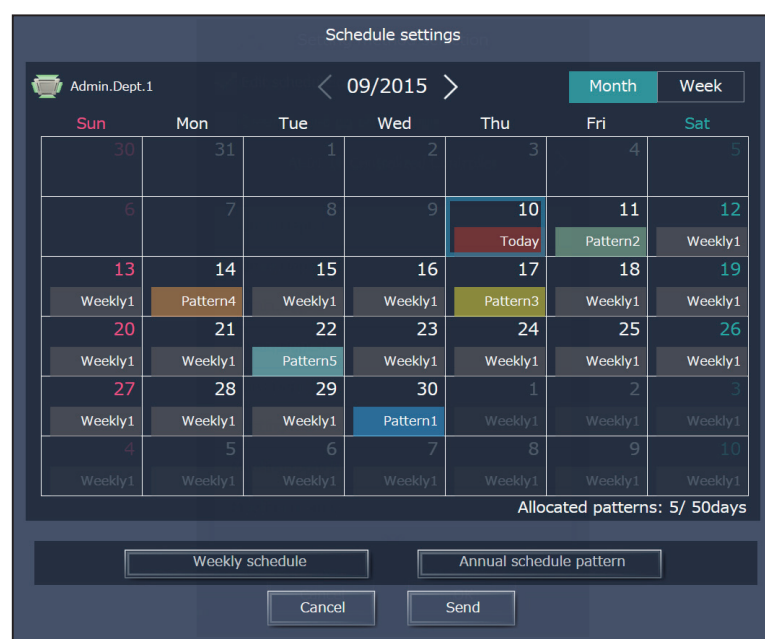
Schedule settings

Admin.Dept.1

09/2015

Month Week

| Sun | Mon | Tue | Wed | Thu | Fri | Sat |
|---|---|---|---|---|---|---|
| 30 | 31 | 1 | 2 | 3 | 4 | 5 |
| 6 | 7 | 8 | 9 | 10 Today | 11 Pattern2 | 12 Weekly1 |
| 13 Weekly1 | 14 Pattern4 | 15 Weekly1 | 16 Weekly1 | 17 Pattern3 | 18 Weekly1 | 19 Weekly1 |
| 20 Weekly1 | 21 Weekly1 | 22 Pattern5 | 23 Weekly1 | 24 Weekly1 | 25 Weekly1 | 26 Weekly1 |
| 27 Weekly1 | 28 Weekly1 | 29 Weekly1 | 30 Pattern1 | 1 Weekly1 | 2 Weekly1 | 3 Weekly1 |
| 4 Weekly1 | 5 Weekly1 | 6 Weekly1 | 7 Weekly1 | 8 Weekly1 | 9 Weekly1 | 10 Weekly1 |

Allocated patterns: 5/ 50days

Weekly schedule

Annual schedule pattern

Cancel

Send